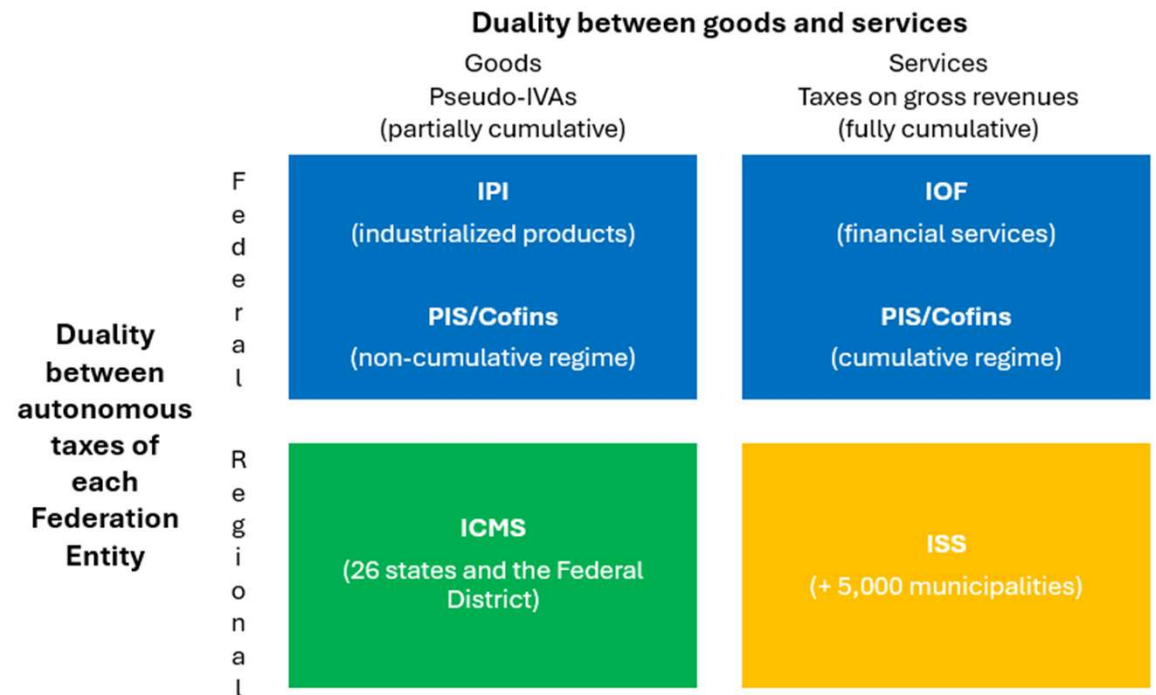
Duality between goods and services

Goods
Pseudo-IVAs
(partially cumulative)

Services
Taxes on gross revenues
(fully cumulative)

Duality between autonomous taxes of each Federation Entity

Federal

IPI
(industrialized products)

PIS/Cofins
(non-cumulative regime)

IOF
(financial services)

PIS/Cofins
(cumulative regime)

Regional

ICMS
(26 states and the Federal District)

ISS
(+ 5,000 municipalities)